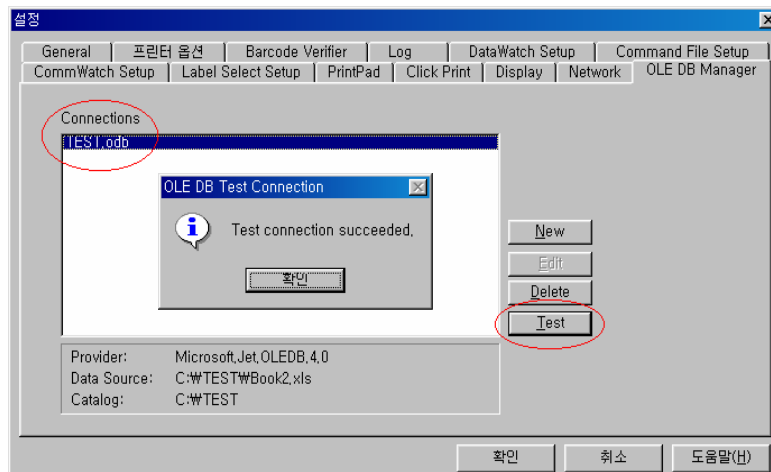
설정

General | 프린터 옵션 | Barcode Verifier | Log | DataWatch Setup | Command File Setup

CommWatch Setup | Label Select Setup | PrintPad | Click Print | Display | Network | OLE DB Manager

Connections

TEST.odb

OLE DB Test Connection

Test connection succeeded.

확인

New

Edit

Delete

Test

Provider: Microsoft.Jet.OLEDB.4.0

Data Source: C:₩TEST₩Book2.xls

Catalog: C:₩TEST

확인 | 취소 | 도움말(H)